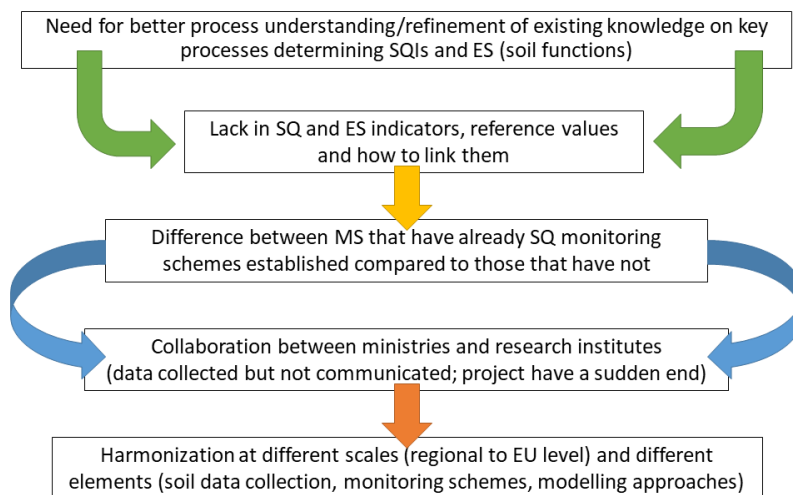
Need for better process understanding/refinement of existing knowledge on key processes determining SQIs and ES (soil functions)

Lack in SQ and ES indicators, reference values and how to link them

Difference between MS that have already SQ monitoring schemes established compared to those that have not

Collaboration between ministries and research institutes (data collected but not communicated; project have a sudden end)

Harmonization at different scales (regional to EU level) and different elements (soil data collection, monitoring schemes, modelling approaches)